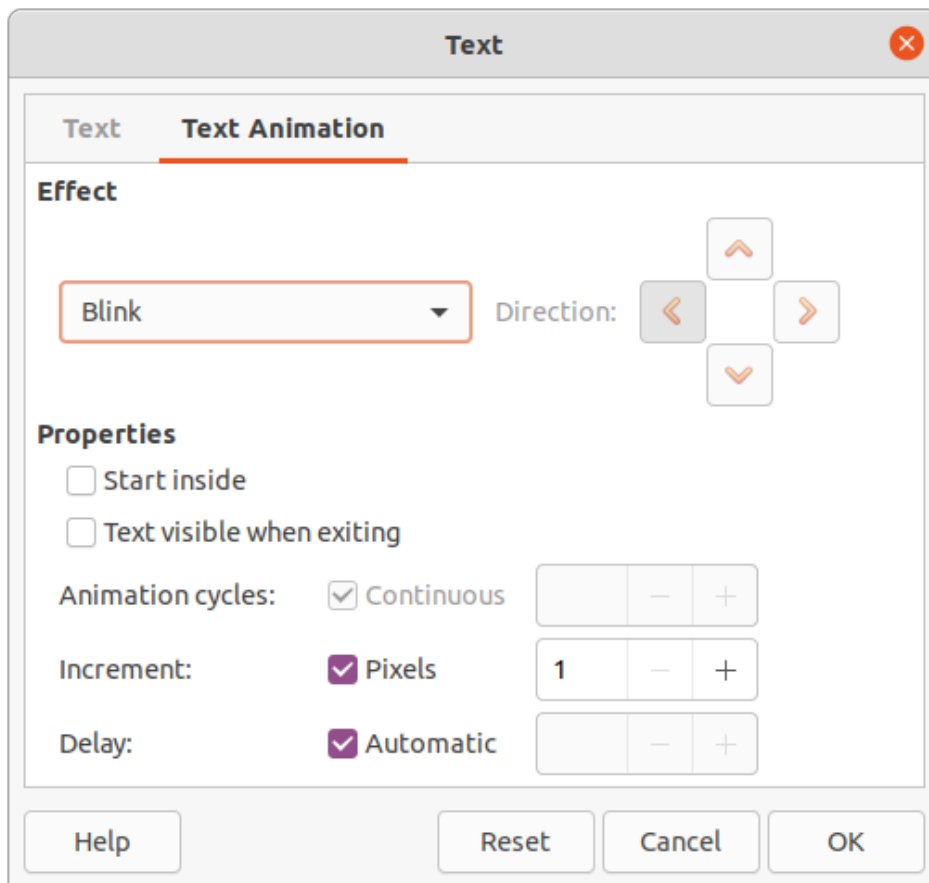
Text

Text
Text Animation

Effect

Blink
Direction:

Properties

Start inside

Text visible when exiting

Animation cycles: Continuous − +

Increment: Pixels 1 − +

Delay: Automatic − +

Help
Reset
Cancel
OK